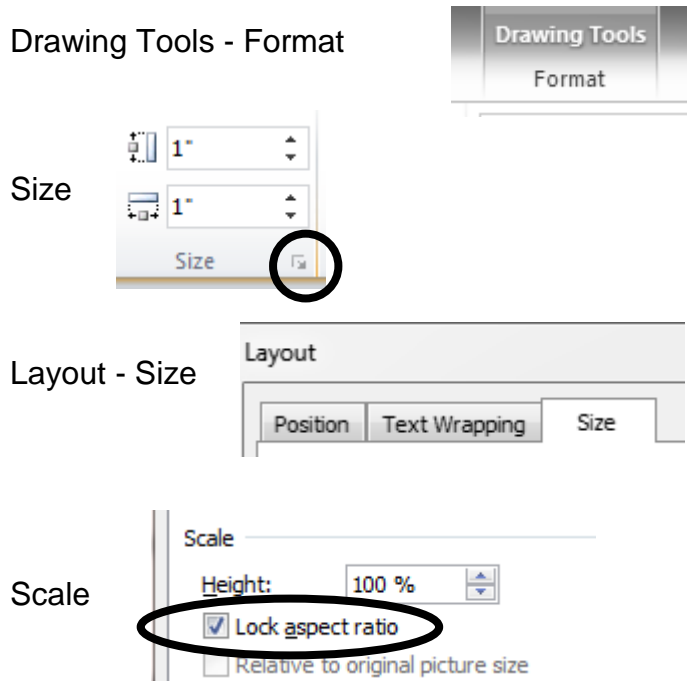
Drawing Tools - Format

Drawing Tools
Format

Size

1"

1"

Size

Layout - Size

Layout

Position | Text Wrapping | Size

Scale

Scale

Height: 100 %

Lock aspect ratio

Relative to original picture size